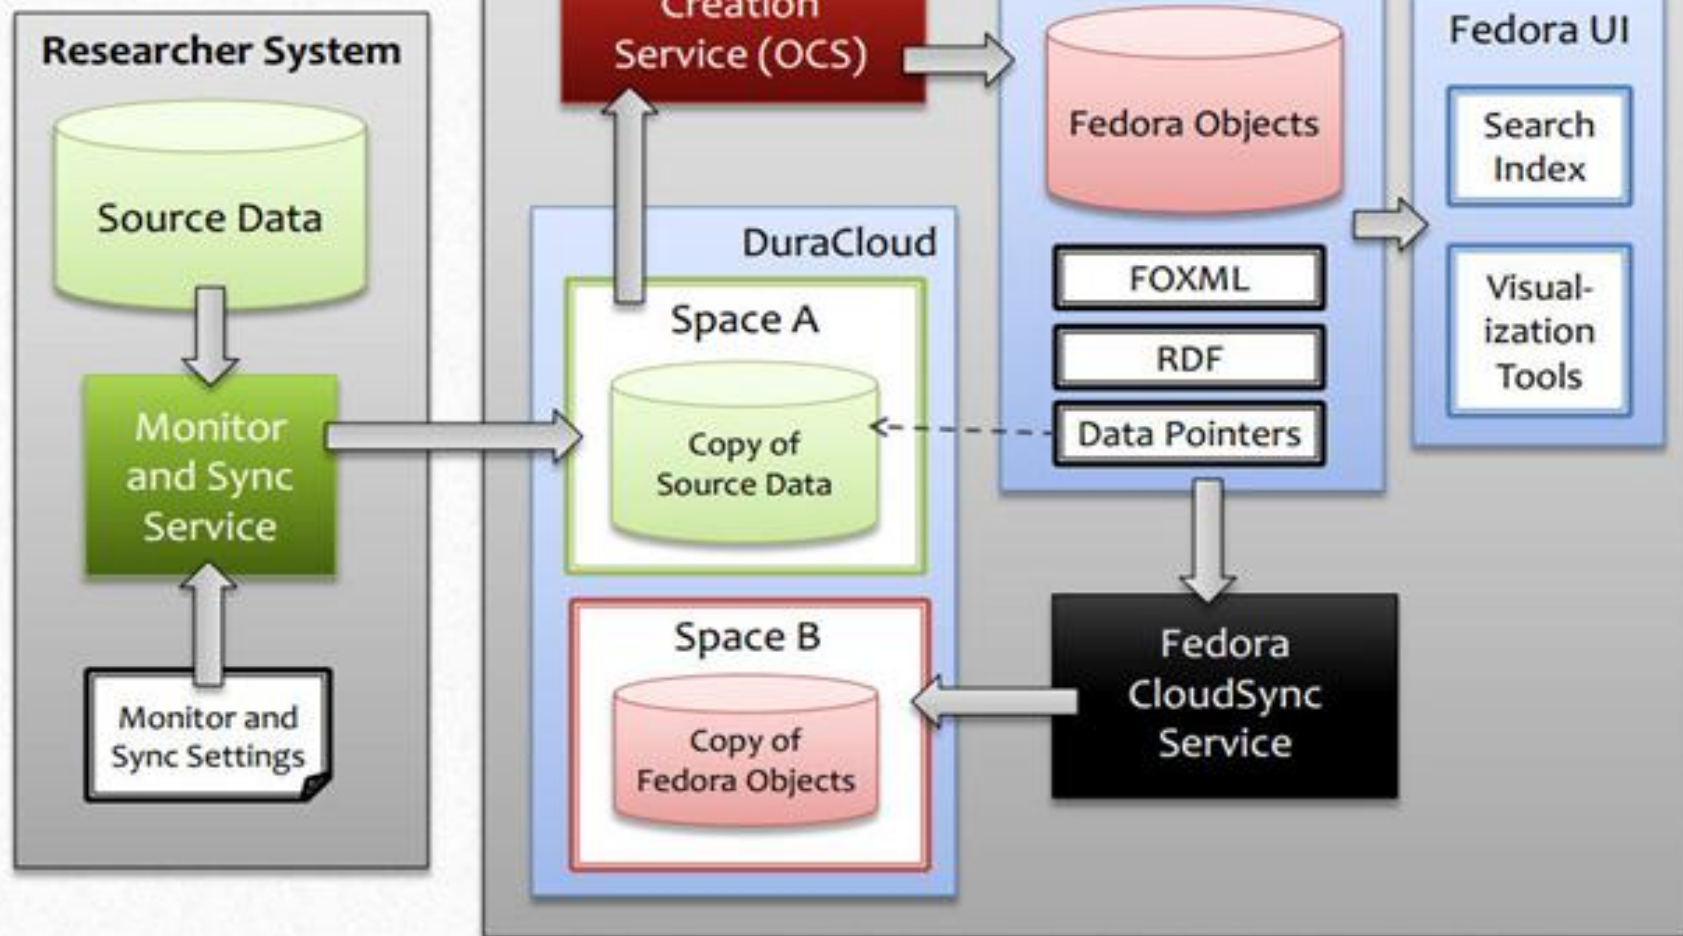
Researcher System

Source Data

Monitor and Sync Service

Monitor and Sync Settings

Creation Service (OCS)

DuraCloud

Space A

Copy of Source Data

Space B

Copy of Fedora Objects

Fedora Objects

FOXML

RDF

Data Pointers

Fedora CloudSync Service

Fedora UI

Search Index

Visualization Tools